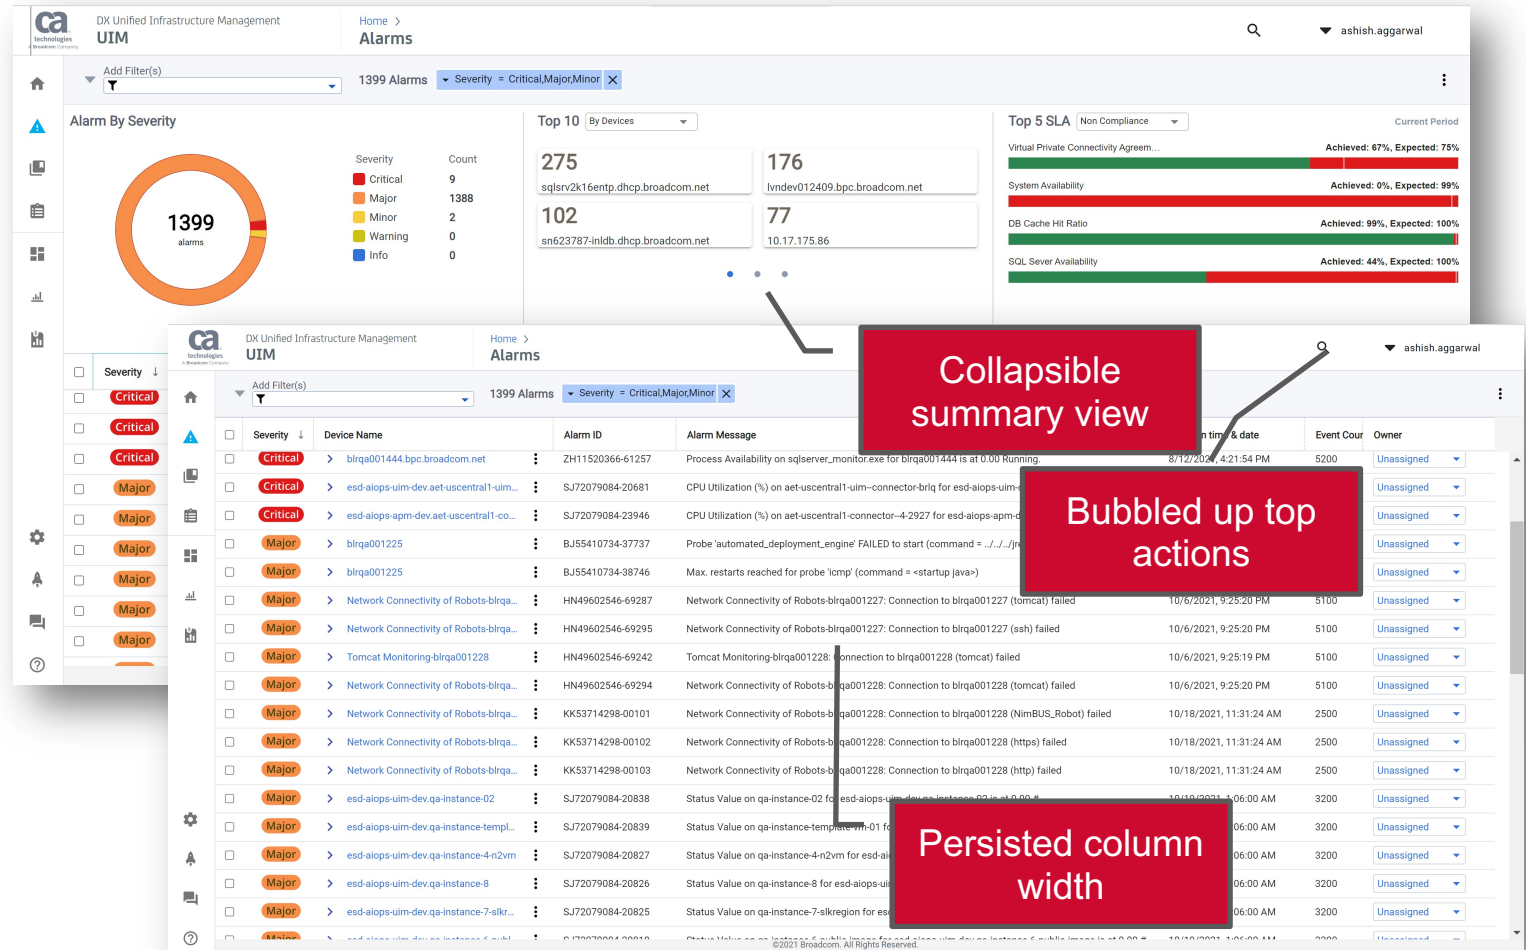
ca technologies A Broadcom Company

DX Unified Infrastructure Management
UIM

Home >
Alarms

ashish.aggarwal

Add Filter(s)

1399 Alarms

Severity = Critical,Major,Minor

Alarm By Severity

1399
alarms

| Severity | Count |
|---|---|
| Critical | 9 |
| Major | 1388 |
| Minor | 2 |
| Warning | 0 |
| Info | 0 |

Top 10 By Devices

275
sqlsrv2k16entp.dhcp.broadcom.net

176
lvndev012409.bpc.broadcom.net

102
sn623787-inldb.dhcp.broadcom.net

77
10.17.175.86

Top 5 SLA Non Compliance

Current Period

Virtual Private Connectivity Agreem... Achieved: 67%, Expected: 75%

System Availability Achieved: 0%, Expected: 99%

DB Cache Hit Ratio Achieved: 99%, Expected: 100%

SQL Sever Availability Achieved: 44%, Expected: 100%

Severity
Critical
Critical
Critical
Major
Major
Major
Major
Major
Major

ca technologies A Broadcom Company

DX Unified Infrastructure Management
UIM

Home >
Alarms

ashish.aggarwal

Add Filter(s)

1399 Alarms

Severity = Critical,Major,Minor

Collapsible summary view

Bubbled up top actions

Persisted column width

| Severity | Device Name | Alarm ID | Alarm Message | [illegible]n time & date | Event Cour | Owner |
|---|---|---|---|---|---|---|
| Critical | blrqa001444.bpc.broadcom.net | ZH11520366-61257 | Process Availability on sqlserver_monitor.exe for blrqa001444 is at 0.00 Running. | 8/12/202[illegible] 4:21:54 PM | 5200 | Unassigned |
| Critical | esd-aiops-uim-dev.aet-uscentral1-uim... | SJ72079084-20681 | CPU Utilization (%) on aet-uscentral1-uim--connector-brlq for esd-aiops-uim-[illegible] | | | Unassigned |
| Critical | esd-aiops-apm-dev.aet-uscentral1-co... | SJ72079084-23946 | CPU Utilization (%) on aet-uscentral1-connector--4-2927 for esd-aiops-apm-d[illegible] | | | Unassigned |
| Major | blrqa001225 | BJ55410734-37737 | Probe 'automated_deployment_engine' FAILED to start (command = ../../../jre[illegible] | | | Unassigned |
| Major | blrqa001225 | BJ55410734-38746 | Max. restarts reached for probe 'icmp' (command = <startup java>) | | | Unassigned |
| Major | Network Connectivity of Robots-blrqa... | HN49602546-69287 | Network Connectivity of Robots-blrqa001227: Connection to blrqa001227 (tomcat) failed | 10/6/2021, 9:25:20 PM | 5100 | Unassigned |
| Major | Network Connectivity of Robots-blrqa... | HN49602546-69295 | Network Connectivity of Robots-blrqa001227: Connection to blrqa001227 (ssh) failed | 10/6/2021, 9:25:20 PM | 5100 | Unassigned |
| Major | Tomcat Monitoring-blrqa001228 | HN49602546-69242 | Tomcat Monitoring-blrqa001228: Connection to blrqa001228 (tomcat) failed | 10/6/2021, 9:25:19 PM | 5100 | Unassigned |
| Major | Network Connectivity of Robots-blrqa... | HN49602546-69294 | Network Connectivity of Robots-blrqa001228: Connection to blrqa001228 (tomcat) failed | 10/6/2021, 9:25:20 PM | 5100 | Unassigned |
| Major | Network Connectivity of Robots-blrqa... | KK53714298-00101 | Network Connectivity of Robots-blrqa001228: Connection to blrqa001228 (NimBUS_Robot) failed | 10/18/2021, 11:31:24 AM | 2500 | Unassigned |
| Major | Network Connectivity of Robots-blrqa... | KK53714298-00102 | Network Connectivity of Robots-blrqa001228: Connection to blrqa001228 (https) failed | 10/18/2021, 11:31:24 AM | 2500 | Unassigned |
| Major | Network Connectivity of Robots-blrqa... | KK53714298-00103 | Network Connectivity of Robots-blrqa001228: Connection to blrqa001228 (http) failed | 10/18/2021, 11:31:24 AM | 2500 | Unassigned |
| Major | esd-aiops-uim-dev.qa-instance-02 | SJ72079084-20838 | Status Value on qa-instance-02 for esd-aiops-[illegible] | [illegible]:06:00 AM | 3200 | Unassigned |
| Major | esd-aiops-uim-dev.qa-instance-templ... | SJ72079084-20839 | Status Value on qa-instance-template-01 f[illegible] | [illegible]06:00 AM | 3200 | Unassigned |
| Major | esd-aiops-uim-dev.qa-instance-4-n2vm | SJ72079084-20827 | Status Value on qa-instance-4-n2vm for esd-ai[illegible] | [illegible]06:00 AM | 3200 | Unassigned |
| Major | esd-aiops-uim-dev.qa-instance-8 | SJ72079084-20826 | Status Value on qa-instance-8 for esd-aiops-ui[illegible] | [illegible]06:00 AM | 3200 | Unassigned |
| Major | esd-aiops-uim-dev.qa-instance-7-slkr... | SJ72079084-20825 | Status Value on qa-instance-7-slkregion for es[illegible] | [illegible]06:00 AM | 3200 | Unassigned |

©2021 Broadcom. All Rights Reserved.